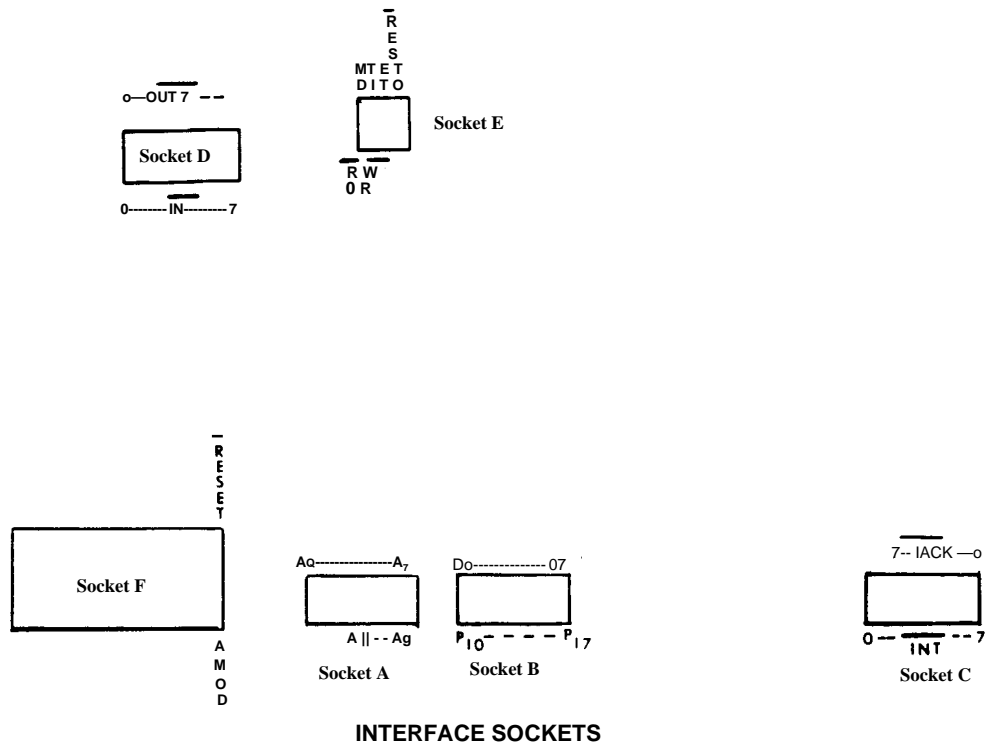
o—OUT 7 – –

Socket D

0--------IN--------7

R
E
S
MT E T
D I T O

Socket E

R W
0 R

R
E
S
E
T

Socket F

A
M
O
D

AQ---------------$A_7$

A || - - Ag

Socket A

Do------------- 07

$P_{10}$ – – – – $P_{17}$

Socket B

7-- IACK —o

0 – – INT – – 7

Socket C

INTERFACE SOCKETS